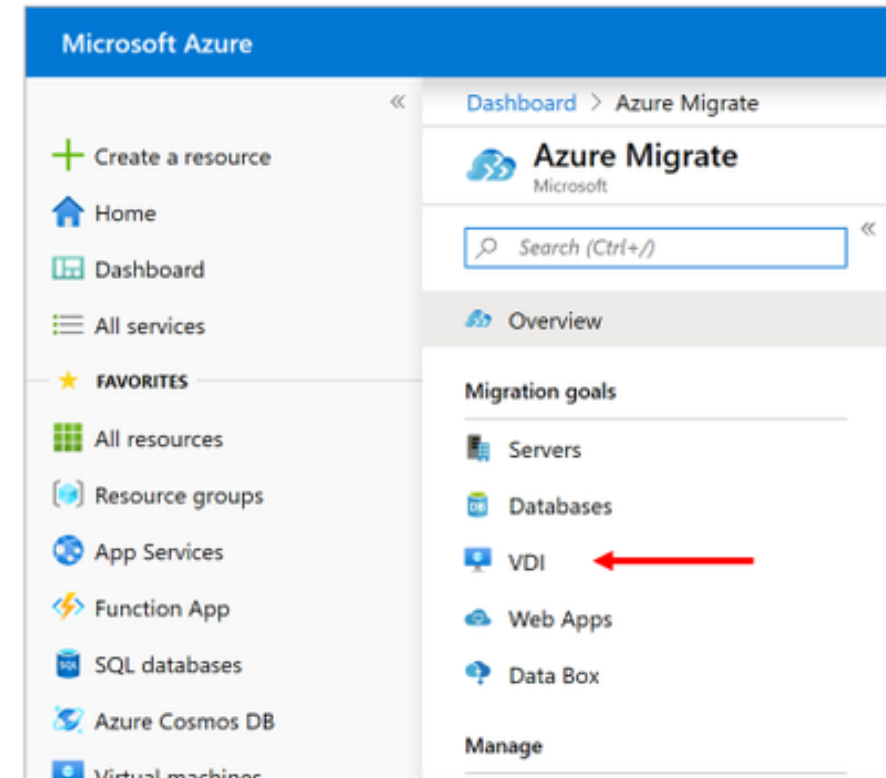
Microsoft Azure

«

+ Create a resource

Home

Dashboard

All services

FAVORITES

All resources

Resource groups

App Services

Function App

SQL databases

Azure Cosmos DB

Virtual machines

Dashboard > Azure Migrate

Azure Migrate
Microsoft

«

Search (Ctrl+/)

Overview

Migration goals

Servers

Databases

VDI

Web Apps

Data Box

Manage